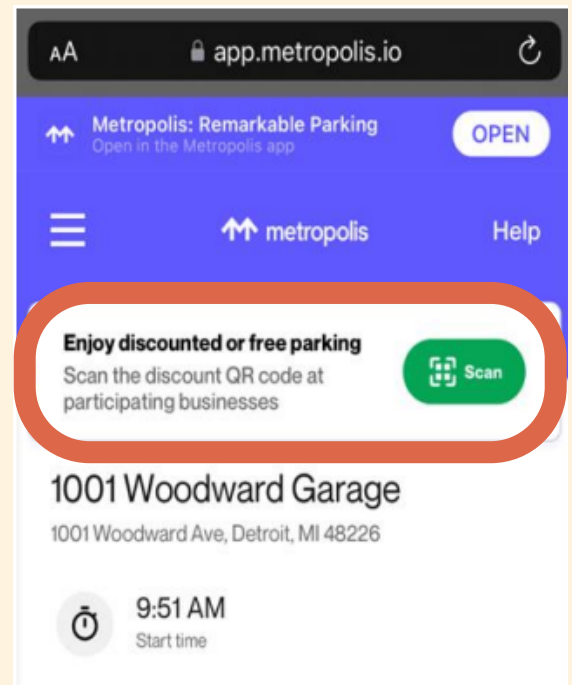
AA app.metropolis.io

Metropolis: Remarkable Parking
Open in the Metropolis app

OPEN

metropolis

Help

Enjoy discounted or free parking
Scan the discount QR code at participating businesses

Scan

1001 Woodward Garage
1001 Woodward Ave, Detroit, MI 48226

9:51 AM
Start time